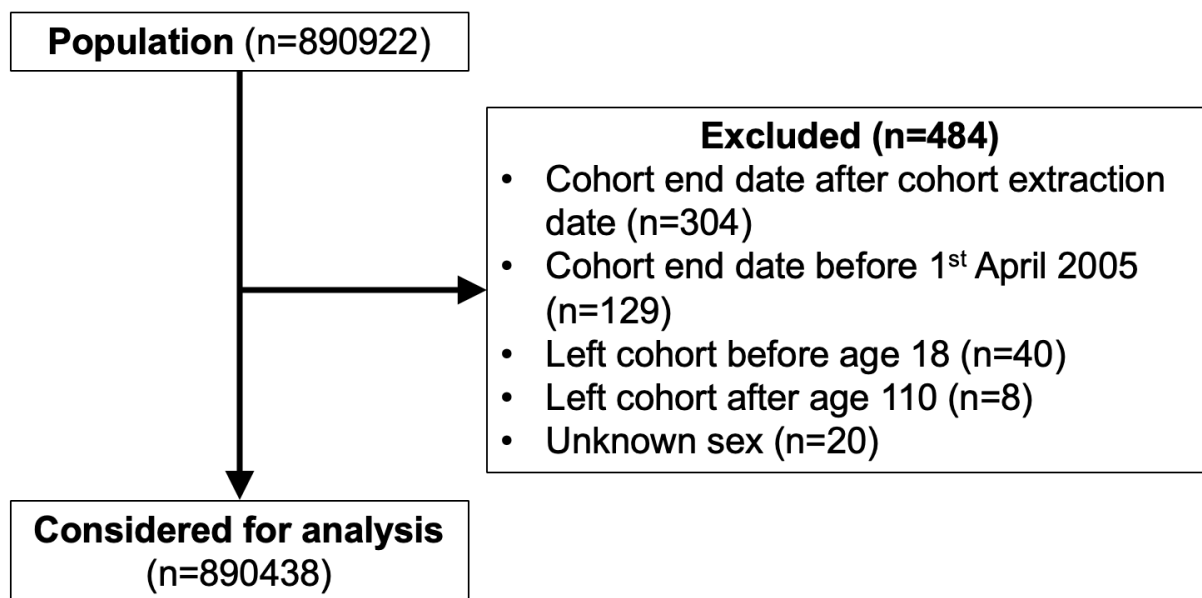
Population (n=890922)

Excluded (n=484)
- Cohort end date after cohort extraction date (n=304)
- Cohort end date before 1$^{st}$ April 2005 (n=129)
- Left cohort before age 18 (n=40)
- Left cohort after age 110 (n=8)
- Unknown sex (n=20)

Considered for analysis (n=890438)